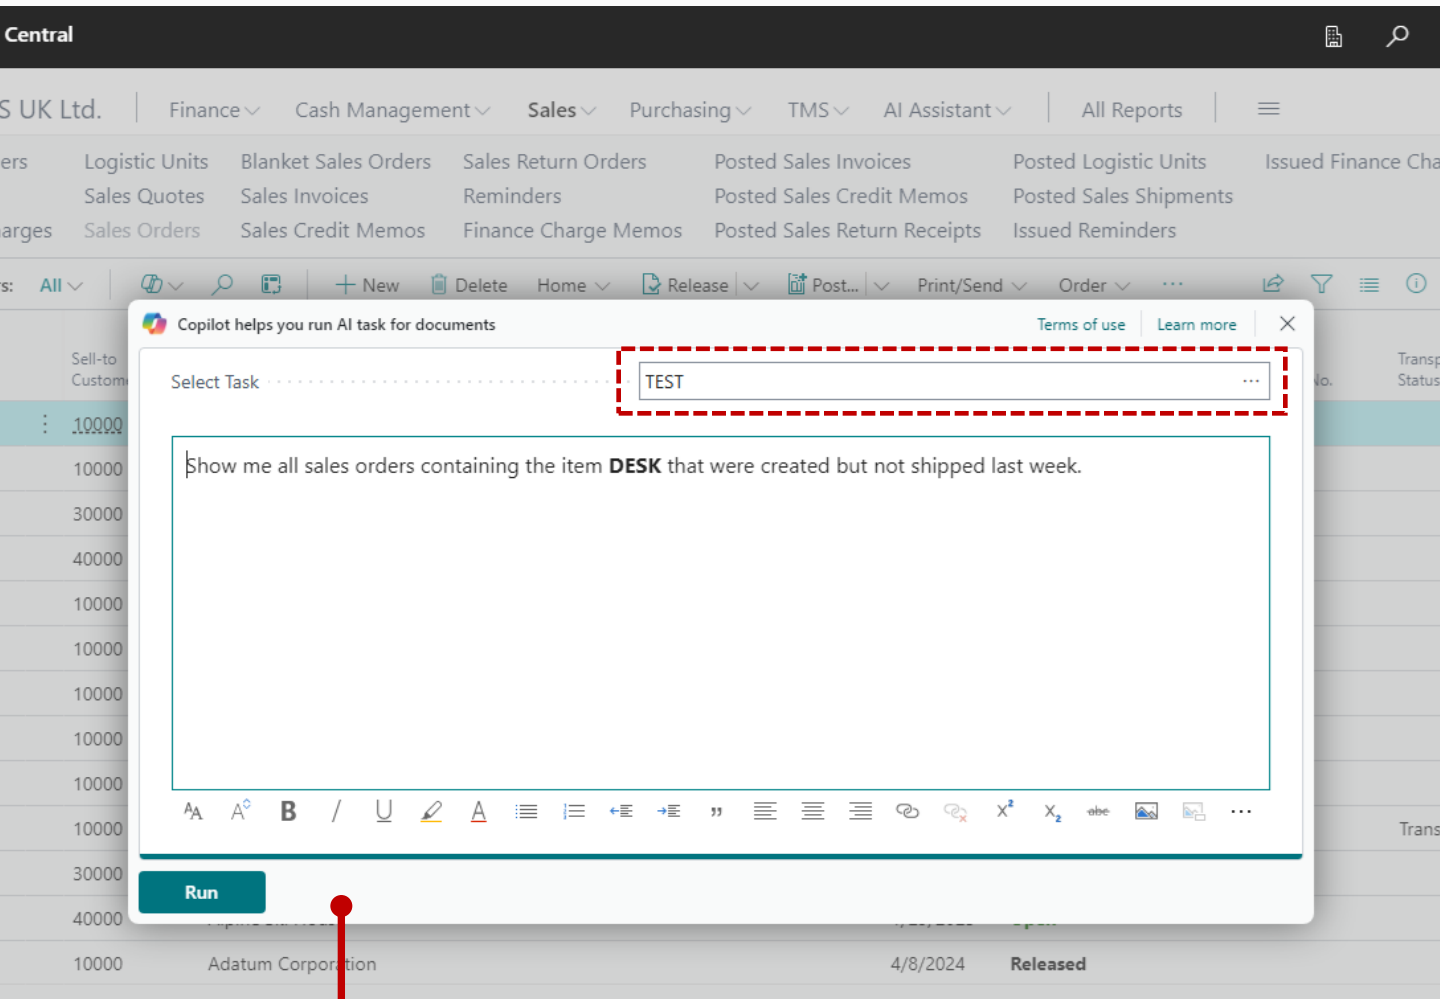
Central

S UK Ltd. Finance Cash Management Sales Purchasing TMS AI Assistant All Reports

ers Logistic Units Blanket Sales Orders Sales Return Orders Posted Sales Invoices Posted Logistic Units Issued Finance Cha
Sales Quotes Sales Invoices Reminders Posted Sales Credit Memos Posted Sales Shipments
arges Sales Orders Sales Credit Memos Finance Charge Memos Posted Sales Return Receipts Issued Reminders

s: All New Delete Home Release Post... Print/Send Order

Sell-to Custom

10000
10000
30000
40000
10000
10000
10000
10000
10000
10000
30000
40000
10000 Adatum Corporation 4/8/2024 Released

No.
Transp Status
Trans

Copilot helps you run AI task for documents Terms of use Learn more

Select Task TEST ...

Show me all sales orders containing the item **DESK** that were created but not shipped last week.

Run